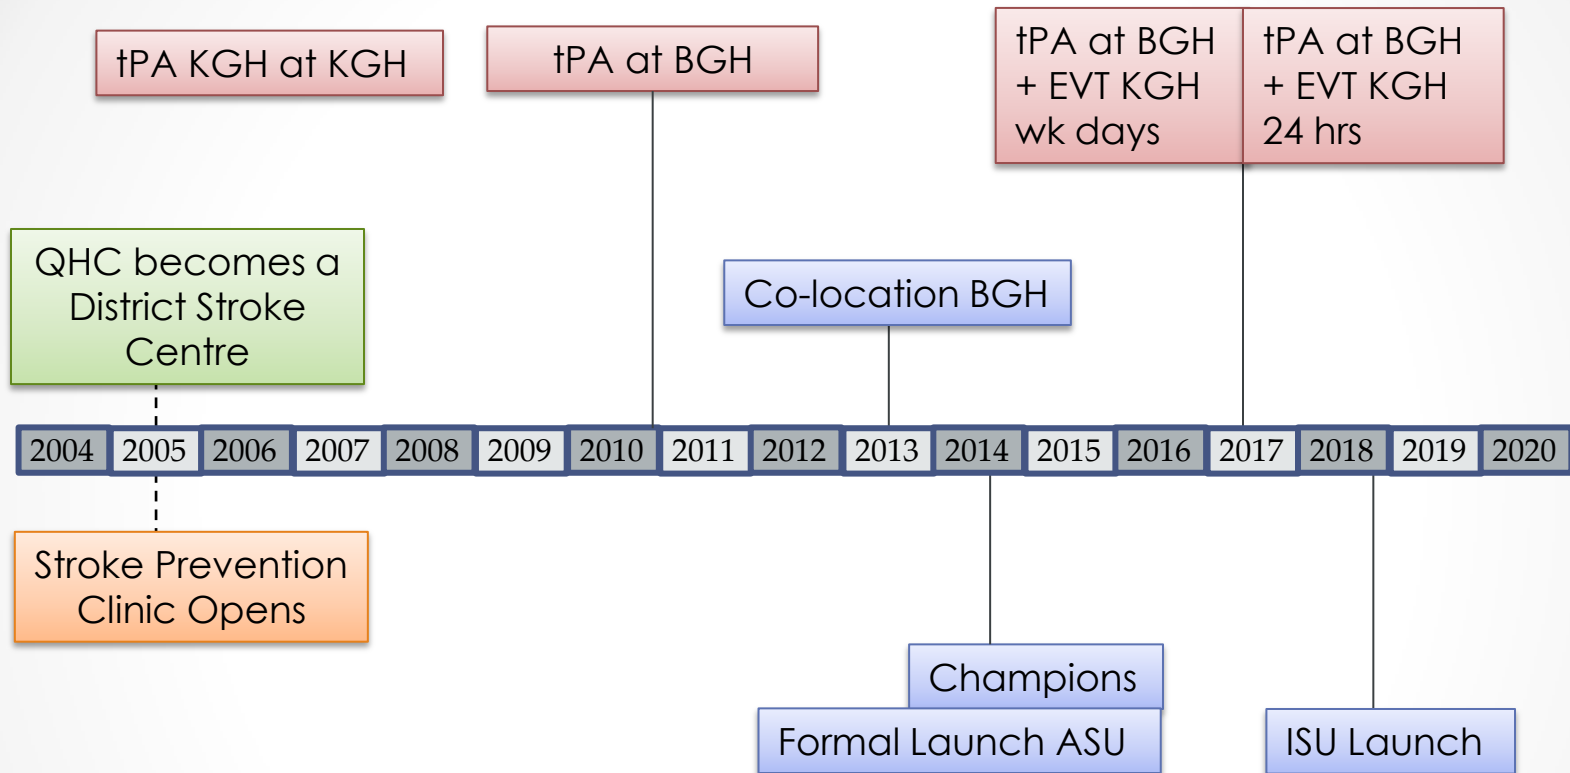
tPA KGH at KGH

tPA at BGH

tPA at BGH + EVT KGH wk days

tPA at BGH + EVT KGH 24 hrs

QHC becomes a District Stroke Centre

Co-location BGH

2004 2005 2006 2007 2008 2009 2010 2011 2012 2013 2014 2015 2016 2017 2018 2019 2020

Stroke Prevention Clinic Opens

Champions

Formal Launch ASU

ISU Launch